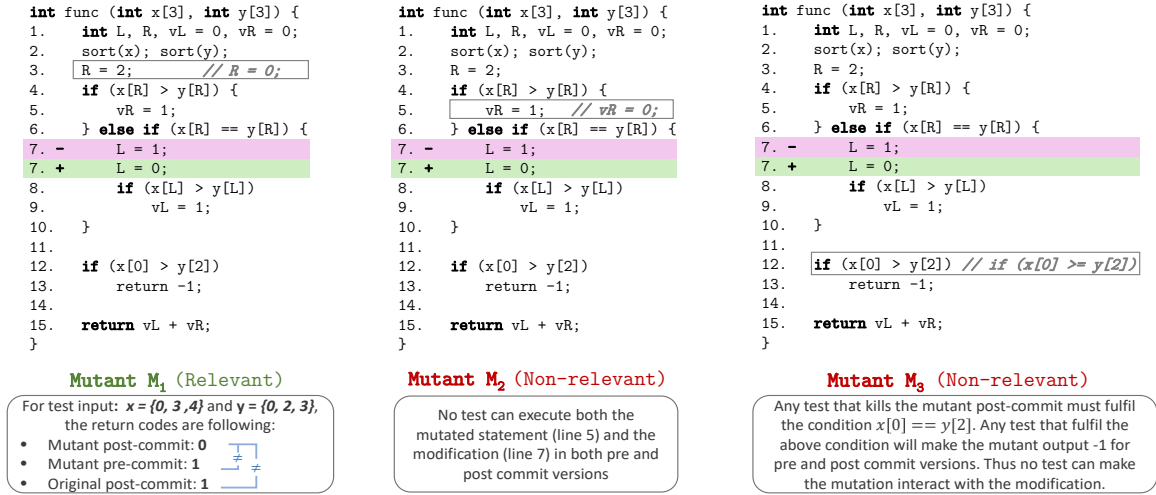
int func (int x[3], int y[3]) {
1.	int L, R, vL = 0, vR = 0;
2.	sort(x); sort(y);
3.	R = 2;	// R = 0;
4.	if (x[R] > y[R]) {
5.		vR = 1;
6.	} else if (x[R] == y[R]) {
7. -		L = 1;
7. +		L = 0;
8.		if (x[L] > y[L])
9.			vL = 1;
10.	}
11.
12.	if (x[0] > y[2])
13.		return -1;
14.
15.	return vL + vR;
}

Mutant M1 (Relevant)

For test input: x = {0, 3 ,4} and y = {0, 2, 3}, the return codes are following:
• Mutant post-commit: 0
• Mutant pre-commit: 1
• Original post-commit: 1
≠
≠

int func (int x[3], int y[3]) {
1.	int L, R, vL = 0, vR = 0;
2.	sort(x); sort(y);
3.	R = 2;
4.	if (x[R] > y[R]) {
5.		vR = 1;	// vR = 0;
6.	} else if (x[R] == y[R]) {
7. -		L = 1;
7. +		L = 0;
8.		if (x[L] > y[L])
9.			vL = 1;
10.	}
11.
12.	if (x[0] > y[2])
13.		return -1;
14.
15.	return vL + vR;
}

Mutant M2 (Non-relevant)

No test can execute both the mutated statement (line 5) and the modification (line 7) in both pre and post commit versions

int func (int x[3], int y[3]) {
1.	int L, R, vL = 0, vR = 0;
2.	sort(x); sort(y);
3.	R = 2;
4.	if (x[R] > y[R]) {
5.		vR = 1;
6.	} else if (x[R] == y[R]) {
7. -		L = 1;
7. +		L = 0;
8.		if (x[L] > y[L])
9.			vL = 1;
10.	}
11.
12.	if (x[0] > y[2]) // if (x[0] >= y[2])
13.		return -1;
14.
15.	return vL + vR;
}

Mutant M3 (Non-relevant)

Any test that kills the mutant post-commit must fulfil the condition $x[0] == y[2]$. Any test that fulfil the above condition will make the mutant output -1 for pre and post commit versions. Thus no test can make the mutation interact with the modification.